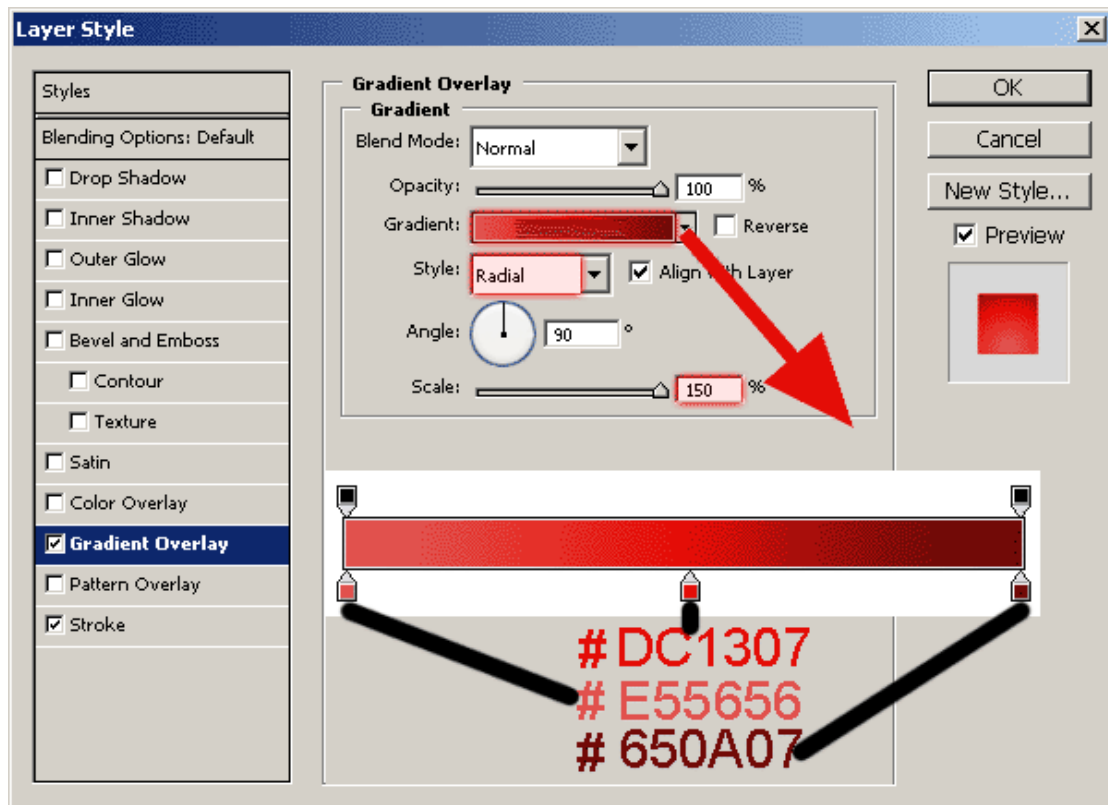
Layer Style

Styles
Blending Options: Default
Drop Shadow
Inner Shadow
Outer Glow
Inner Glow
Bevel and Emboss
Contour
Texture
Satin
Color Overlay
Gradient Overlay
Pattern Overlay
Stroke

Gradient Overlay
Gradient
Blend Mode: Normal
Opacity: 100 %
Gradient: Reverse
Style: Radial Align with Layer
Angle: 90 °
Scale: 150 %

OK
Cancel
New Style...
Preview

# DC1307
# E55656
# 650A07